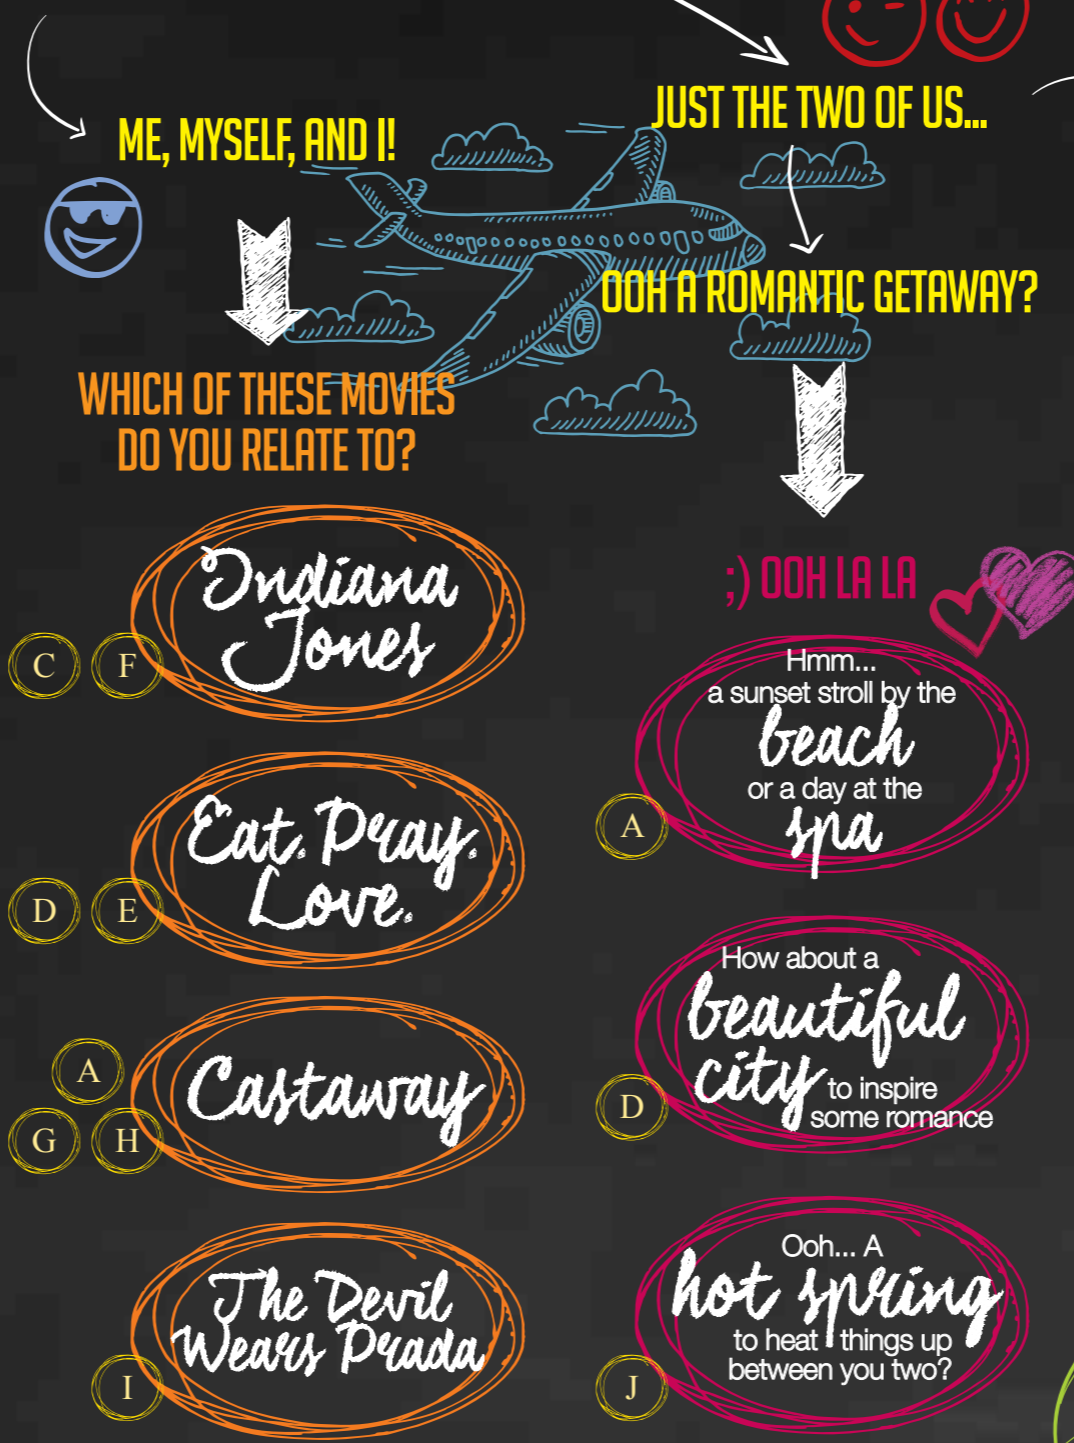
ME, MYSELF, AND I!

JUST THE TWO OF US...

OOH A ROMANTIC GETAWAY?

WHICH OF THESE MOVIES DO YOU RELATE TO?

;) OOH LA LA

C F Indiana Jones

Hmm... a sunset stroll by the beach or a day at the spa A

D E Eat. Pray. Love.

How about a beautiful city to inspire some romance D

A G H Castaway

Ooh... A hot spring to heat things up between you two? J

I The Devil Wears Prada